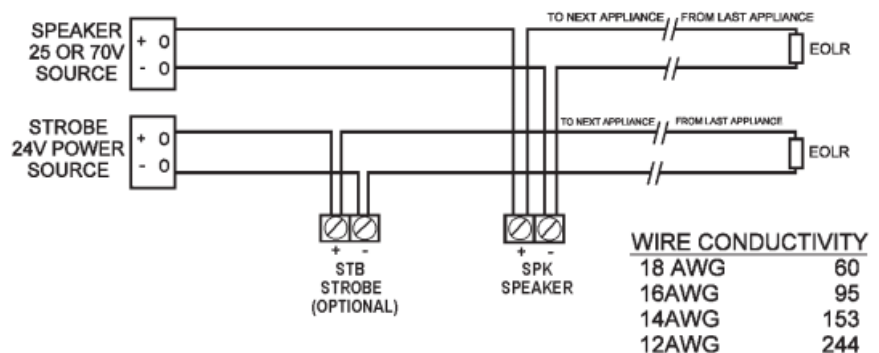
SPEAKER 25 OR 70V SOURCE
+ 0
- 0

STROBE 24V POWER SOURCE
+ 0
- 0

TO NEXT APPLIANCE FROM LAST APPLIANCE
EOLR

TO NEXT APPLIANCE FROM LAST APPLIANCE
EOLR

+ -
STB
STROBE
(OPTIONAL)

+ -
SPK
SPEAKER

| WIRE CONDUCTIVITY | |
|---|---|
| 18 AWG | 60 |
| 16AWG | 95 |
| 14AWG | 153 |
| 12AWG | 244 |